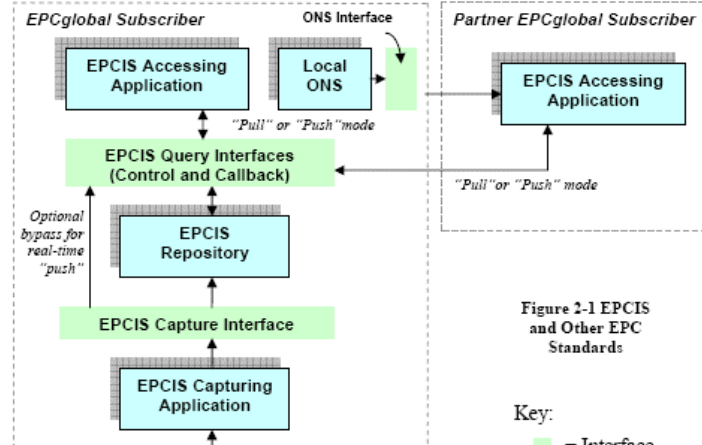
EPCglobal Subscriber

ONS Interface

Partner EPCglobal Subscriber

EPCIS Accessing Application

Local ONS

EPCIS Accessing Application

"Pull" or "Push"mode

EPCIS Query Interfaces (Control and Callback)

"Pull"or "Push" mode

Optional bypass for real-time "push"

EPCIS Repository

Figure 2-1 EPCIS and Other EPC Standards

EPCIS Capture Interface

EPCIS Capturing Application

Key:

= Interface